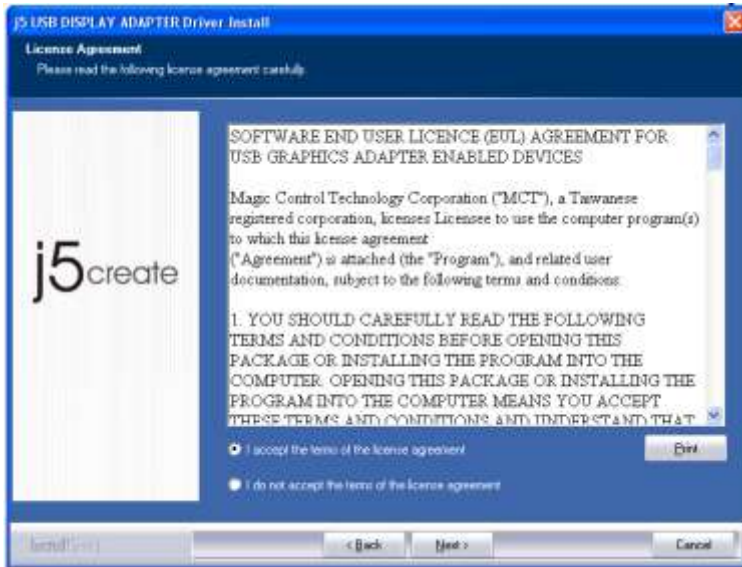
j5 USB DISPLAY ADAPTER Driver Install

Licence Agreement
Please read the following license agreement carefully.

j5create

SOFTWARE END USER LICENCE (EUL) AGREEMENT FOR USB GRAPHICS ADAPTER ENABLED DEVICES

Magic Control Technology Corporation ("MCT"), a Taiwanese registered corporation, licenses Licensee to use the computer program(s) to which this license agreement
("Agreement") is attached (the "Program"), and related user documentation, subject to the following terms and conditions:

1. YOU SHOULD CAREFULLY READ THE FOLLOWING TERMS AND CONDITIONS BEFORE OPENING THIS PACKAGE OR INSTALLING THE PROGRAM INTO THE COMPUTER. OPENING THIS PACKAGE OR INSTALLING THE PROGRAM INTO THE COMPUTER MEANS YOU ACCEPT THESE TERMS AND CONDITIONS AND UNDERSTAND THAT

I accept the terms of the license agreement

Print

I do not accept the terms of the license agreement

InstallShield

< Back

Next >

Cancel